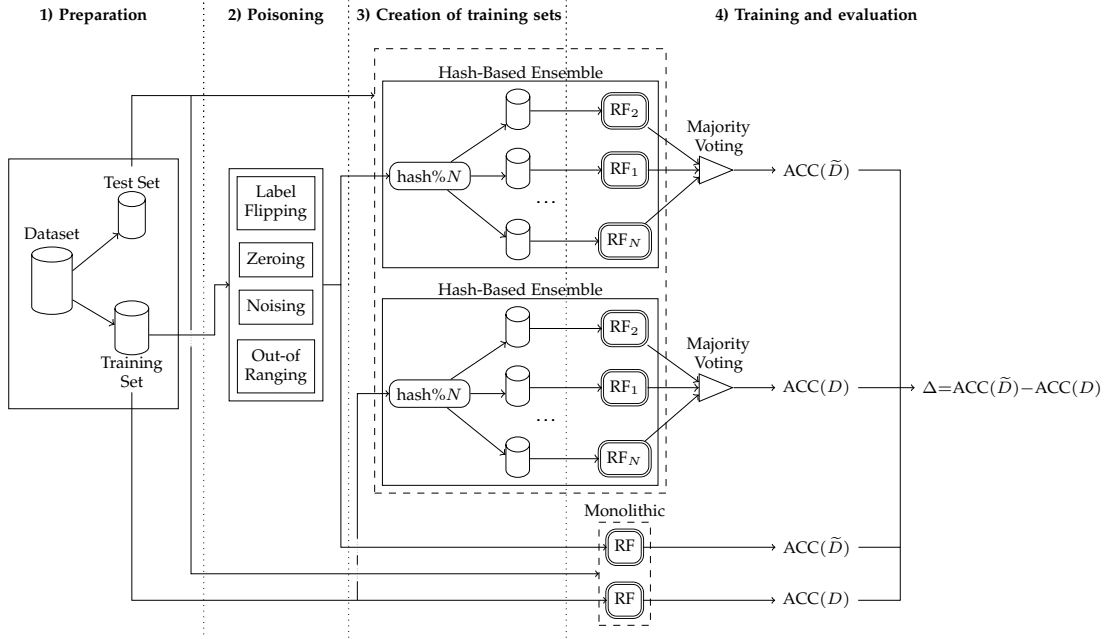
1) Preparation

2) Poisoning

3) Creation of training sets

4) Training and evaluation

Dataset

Test Set

Training Set

Label Flipping

Zeroing

Noising

Out-of Ranging

Hash-Based Ensemble

hash%$N$

$RF_2$

$RF_1$

…

$RF_N$

Majority Voting

ACC($\widetilde{D}$)

Hash-Based Ensemble

hash%$N$

$RF_2$

$RF_1$

…

$RF_N$

Majority Voting

ACC($D$)

$\Delta$=ACC($\widetilde{D}$)−ACC($D$)

Monolithic

RF

ACC($\widetilde{D}$)

RF

ACC($D$)